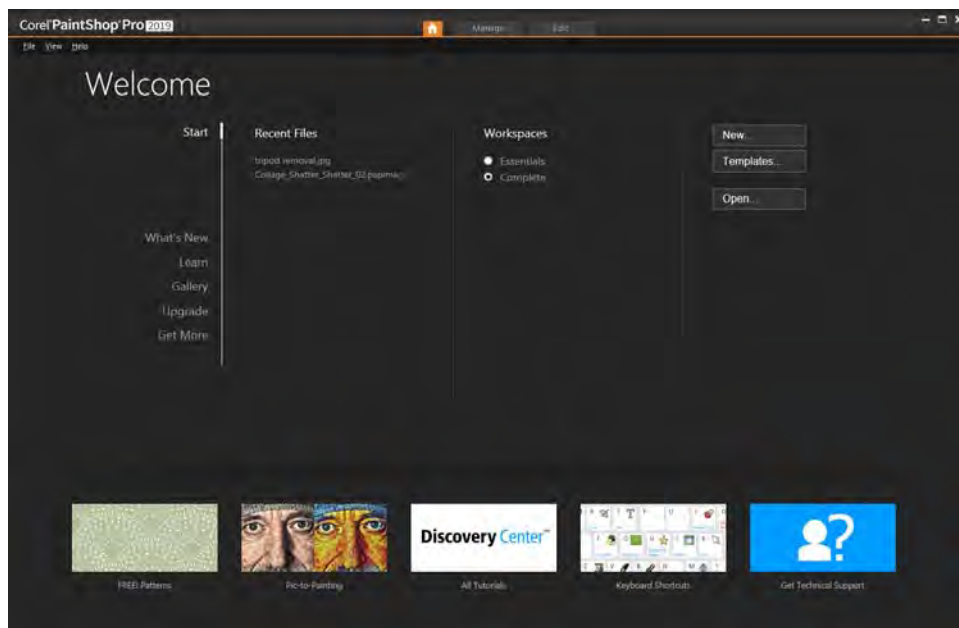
Corel PaintShop Pro 2019

Manage Edit

File View Help

Welcome

Start

What's New

Learn

Gallery

Upgrade

Get More

Recent Files

tripod removal.jpg

Collage_Shatter_Shatter_02.pspimage

Workspaces

Essentials

Complete

New...

Templates...

Open...

FREE Patterns

Pic-to-Painting

Discovery Center

All Tutorials

Keyboard Shortcuts

Get Technical Support